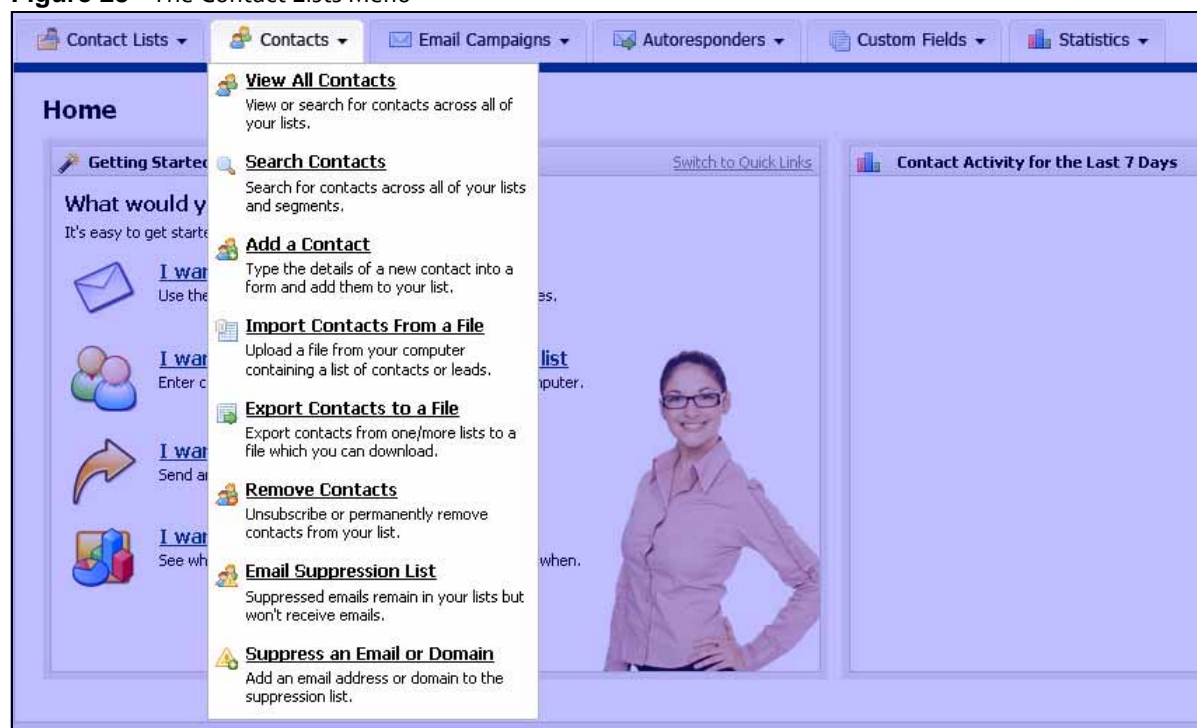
Figure 28 The Contact Lists menu

Contact Lists ▾ Contacts ▾ Email Campaigns ▾ Autoresponders ▾ Custom Fields ▾ Statistics ▾

View All Contacts
View or search for contacts across all of your lists.

Search Contacts
Search for contacts across all of your lists and segments.

Add a Contact
Type the details of a new contact into a form and add them to your list.

Import Contacts From a File
Upload a file from your computer containing a list of contacts or leads.

Export Contacts to a File
Export contacts from one/more lists to a file which you can download.

Remove Contacts
Unsubscribe or permanently remove contacts from your list.

Email Suppression List
Suppressed emails remain in your lists but won't receive emails.

Suppress an Email or Domain
Add an email address or domain to the suppression list.

Home

Getting Startec

Switch to Quick Links

Contact Activity for the Last 7 Days

What would y

It's easy to get starte

I war
Use the es.

I war list
Enter c nputer.

I war
Send ar

I war
See wh when.